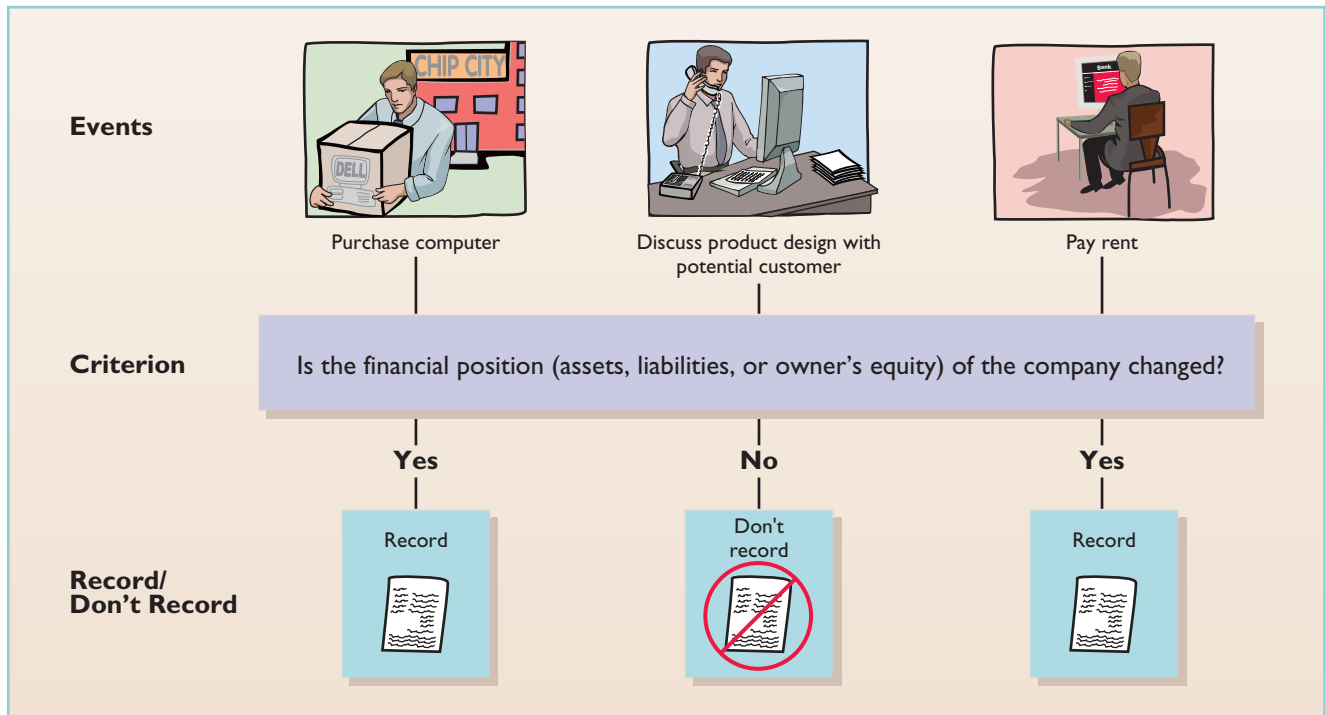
Events

CHIP CITY

DELL

Bank

Purchase computer

Discuss product design with potential customer

Pay rent

Criterion

Is the financial position (assets, liabilities, or owner's equity) of the company changed?

Yes

No

Yes

Record/ Don't Record

Record

Don't record

Record